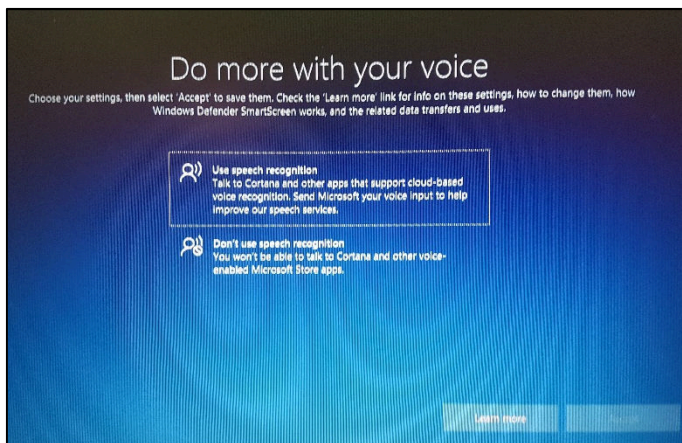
Do more with your voice

Choose your settings, then select 'Accept' to save them. Check the 'Learn more' link for info on these settings, how to change them, how Windows Defender SmartScreen works, and the related data transfers and uses.

Use speech recognition
Talk to Cortana and other apps that support cloud-based voice recognition. Send Microsoft your voice input to help improve our speech services.

Don't use speech recognition
You won't be able to talk to Cortana and other voice-enabled Microsoft Store apps.

Learn more

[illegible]